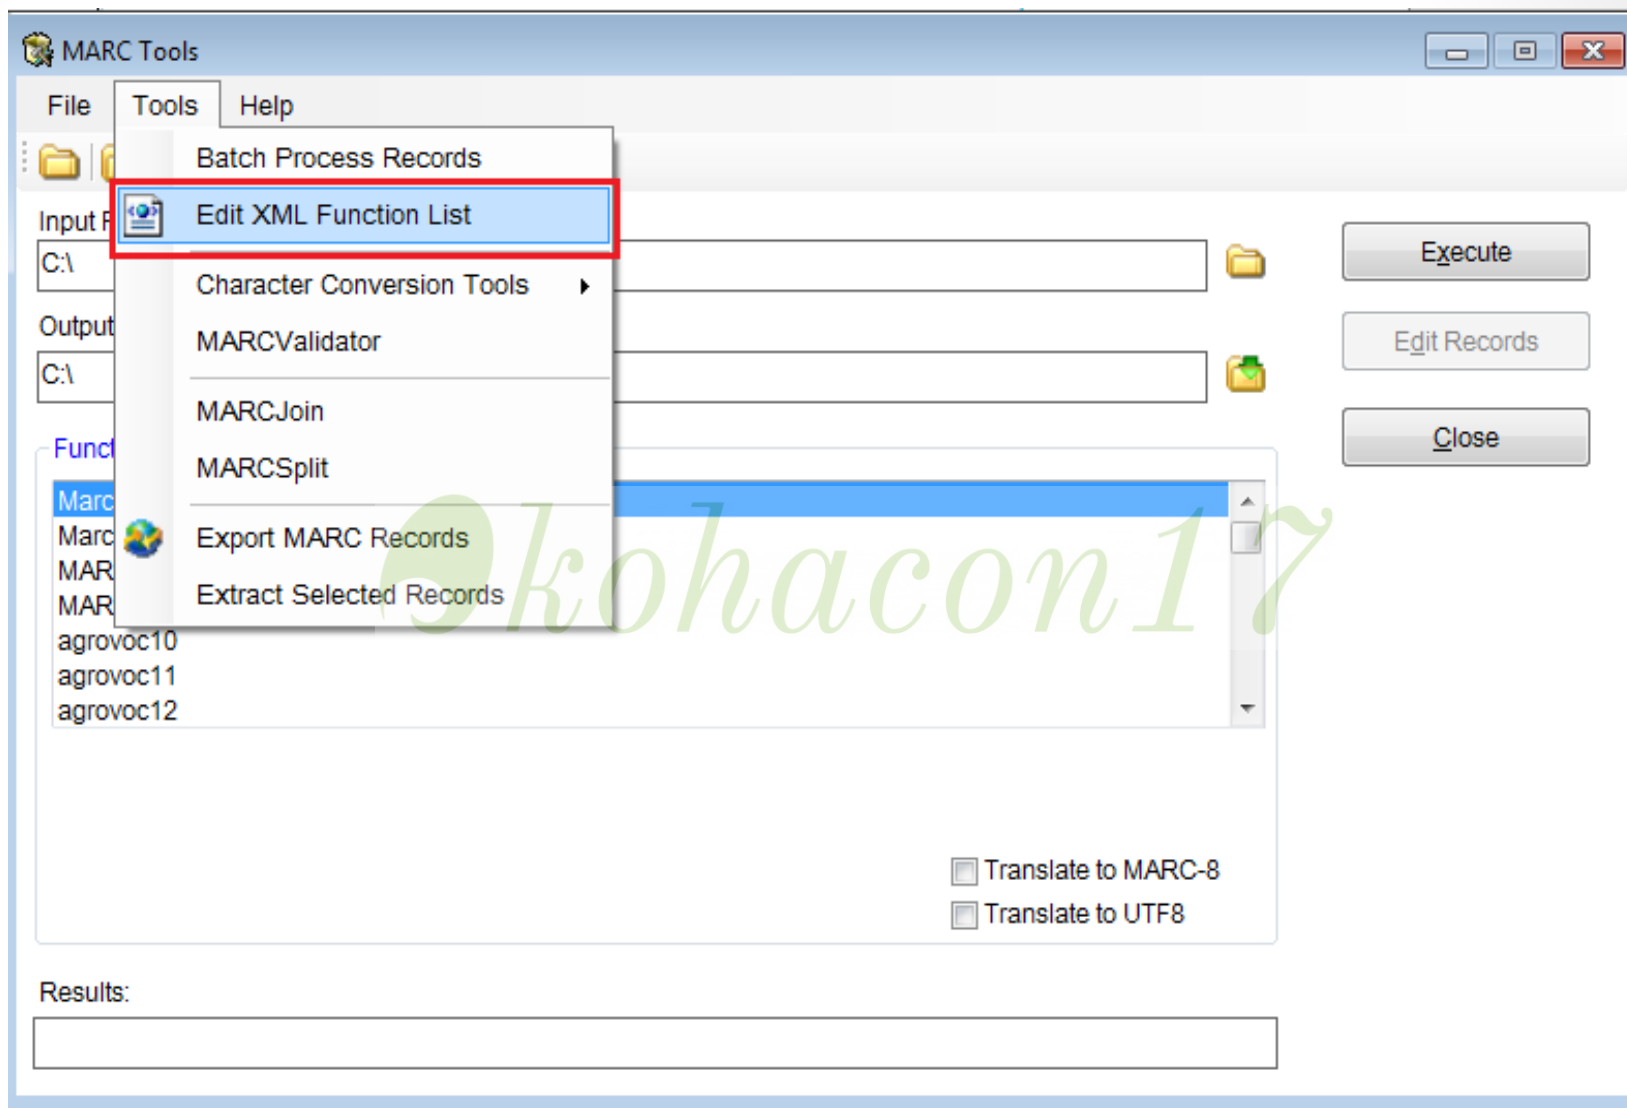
MARC Tools

File Tools Help

Batch Process Records
Edit XML Function List
Character Conversion Tools
MARCValidator
MARCJoin
MARCSplit
Export MARC Records
Extract Selected Records

Input F
C:\
Output
C:\

Execute
Edit Records
Close

Funct
Marc
Marc
MAR
MAR
agrovoc10
agrovoc11
agrovoc12

kohacon17

Translate to MARC-8
Translate to UTF8

Results: